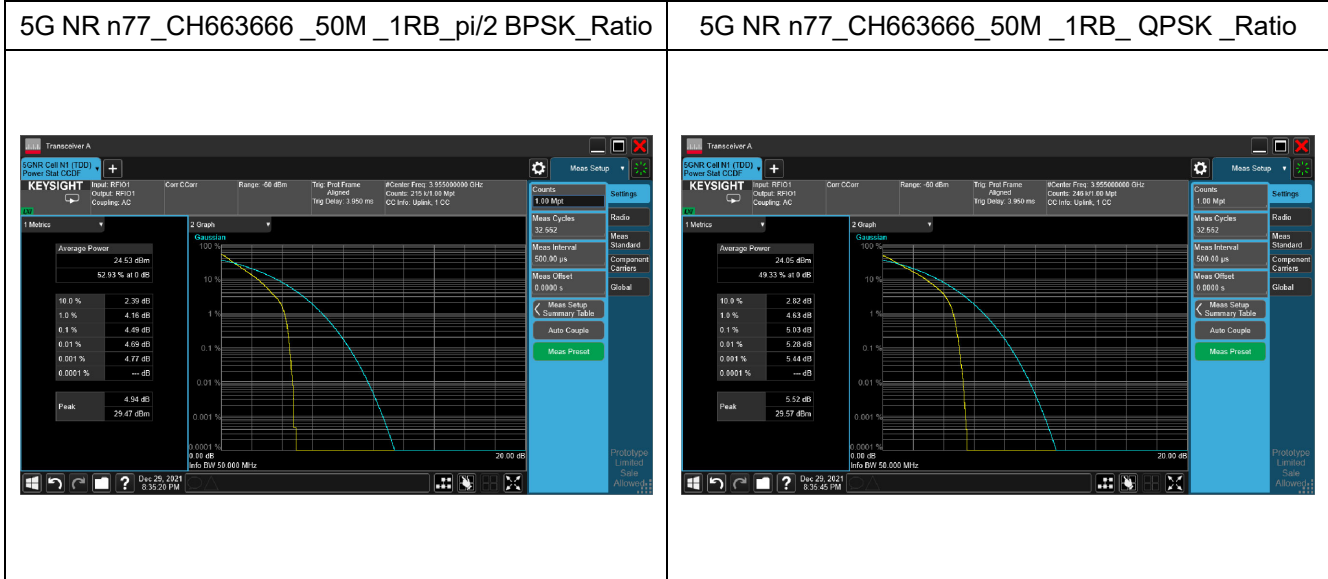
| 5G NR n77_CH663666 _50M _1RB_pi/2 BPSK_Ratio | 5G NR n77_CH663666_50M _1RB_ QPSK _Ratio |
|---|---|
| Transceiver A | Transceiver A |

Transceiver A

5GNR Cell N1 (TDD) Power Stat CCDF

Meas Setup

KEYSIGHT Input: RFIO1 Output: RFIO1 Coupling: AC

Corr CCorr

Range: -60 dBm

Trig: Prot Frame Aligned Trig Delay: 3.950 ms

#Center Freq: 3.955000000 GHz Counts: 215 k/1.00 Mpt CC Info: Uplink, 1 CC

1 Metrics

Average Power

24.53 dBm

52.93 % at 0 dB

| 10.0 % | 2.39 dB |
|---|---|
| 1.0 % | 4.16 dB |
| 0.1 % | 4.49 dB |
| 0.01 % | 4.69 dB |
| 0.001 % | 4.77 dB |
| 0.0001 % | --- dB |

Peak 4.94 dB 29.47 dBm

2 Graph

Gaussian

100 %

10 %

1 %

0.1 %

0.01 %

0.001 %

0.0001 %

0.00 dB

20.00 dB

Info BW 50.000 MHz

Counts 1.00 Mpt

Meas Cycles 32.552

Meas Interval 500.00 µs

Meas Offset 0.0000 s

Meas Setup Summary Table

Auto Couple

Meas Preset

Settings

Radio

Meas Standard

Component Carriers

Global

Prototype Limited Sale Allowed

Dec 29, 2021 8:35:20 PM

Transceiver A

5GNR Cell N1 (TDD) Power Stat CCDF

Meas Setup

KEYSIGHT Input: RFIO1 Output: RFIO1 Coupling: AC

Corr CCorr

Range: -60 dBm

Trig: Prot Frame Aligned Trig Delay: 3.950 ms

#Center Freq: 3.955000000 GHz Counts: 246 k/1.00 Mpt CC Info: Uplink, 1 CC

1 Metrics

Average Power

24.05 dBm

49.33 % at 0 dB

| 10.0 % | 2.82 dB |
|---|---|
| 1.0 % | 4.63 dB |
| 0.1 % | 5.03 dB |
| 0.01 % | 5.28 dB |
| 0.001 % | 5.44 dB |
| 0.0001 % | --- dB |

Peak 5.52 dB 29.57 dBm

2 Graph

Gaussian

100 %

10 %

1 %

0.1 %

0.01 %

0.001 %

0.0001 %

0.00 dB

20.00 dB

Info BW 50.000 MHz

Counts 1.00 Mpt

Meas Cycles 32.552

Meas Interval 500.00 µs

Meas Offset 0.0000 s

Meas Setup Summary Table

Auto Couple

Meas Preset

Settings

Radio

Meas Standard

Component Carriers

Global

Prototype Limited Sale Allowed

Dec 29, 2021 8:35:45 PM